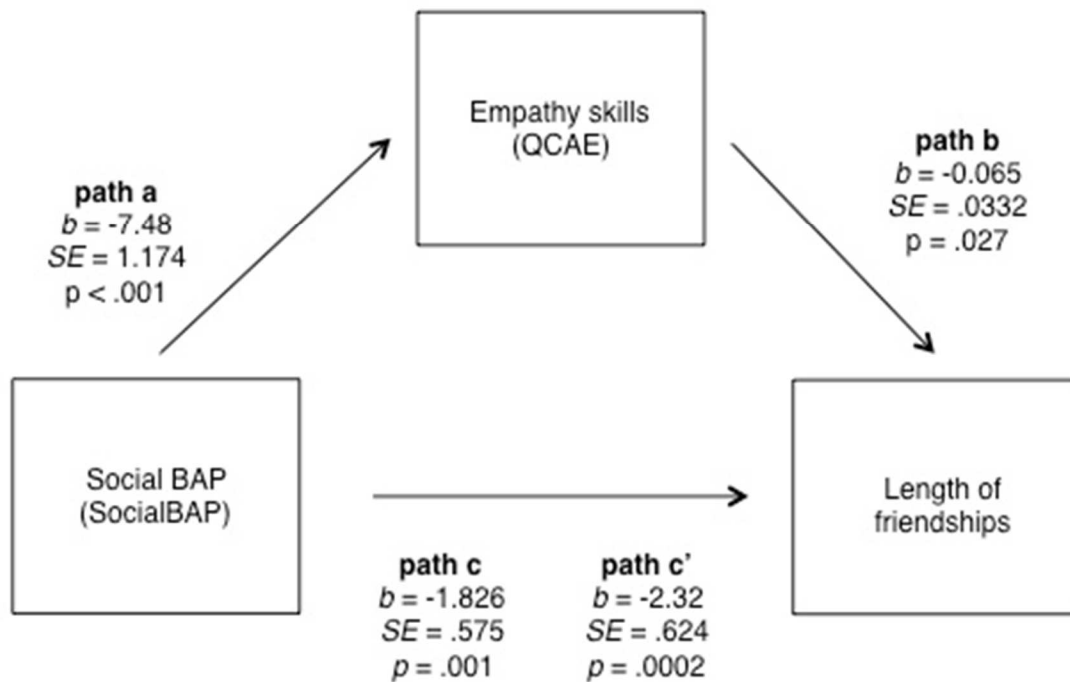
Empathy skills (QCAE)

path a
$b$ = -7.48
$SE$ = 1.174
p < .001

path b
$b$ = -0.065
$SE$ = .0332
p = .027

Social BAP (SocialBAP)

Length of friendships

path c
$b$ = -1.826
$SE$ = .575
$p$ = .001

path c'
$b$ = -2.32
$SE$ = .624
$p$ = .0002